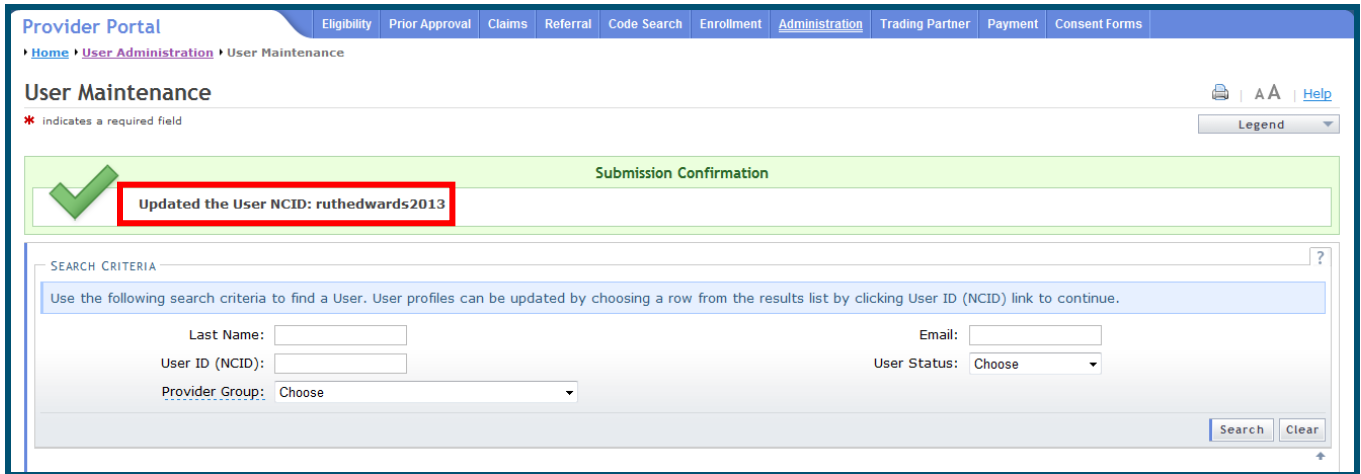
Provider Portal

Eligibility | Prior Approval | Claims | Referral | Code Search | Enrollment | Administration | Trading Partner | Payment | Consent Forms

Home ▸ User Administration ▸ User Maintenance

User Maintenance

AA | Help

* indicates a required field

Legend

Submission Confirmation

Updated the User NCID: ruthedwards2013

SEARCH CRITERIA

?

Use the following search criteria to find a User. User profiles can be updated by choosing a row from the results list by clicking User ID (NCID) link to continue.

Last Name:

Email:

User ID (NCID):

User Status: Choose

Provider Group: Choose

Search | Clear